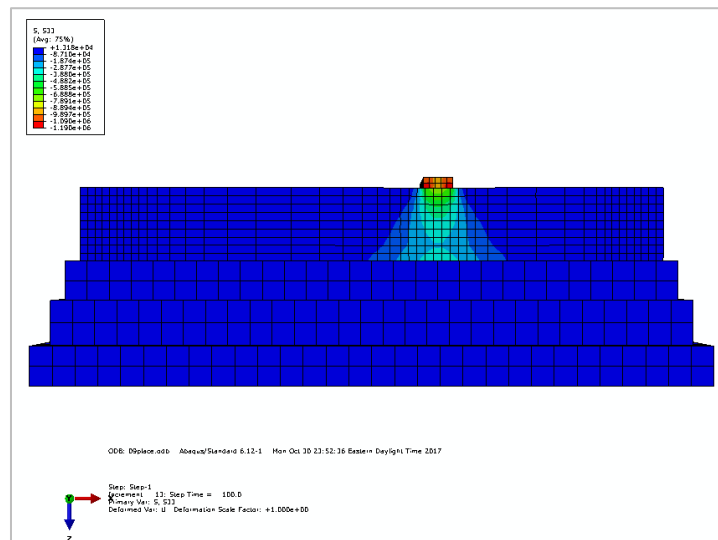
S, S33
(Avg: 75%)
+1.318e+04
-8.710e+04
-1.874e+05
-2.877e+05
-3.880e+05
-4.882e+05
-5.885e+05
-6.888e+05
-7.891e+05
-8.894e+05
-9.897e+05
-1.090e+06
-1.190e+06

ODB: D9place.odb Abaqus/Standard 6.12-1 Mon Oct 30 23:52:36 Eastern Daylight Time 2017

Step: Step-1
Increment 13: Step Time = 100.0
Primary Var: S, S33
Deformed Var: U Deformation Scale Factor: +1.000e+00

X
Z